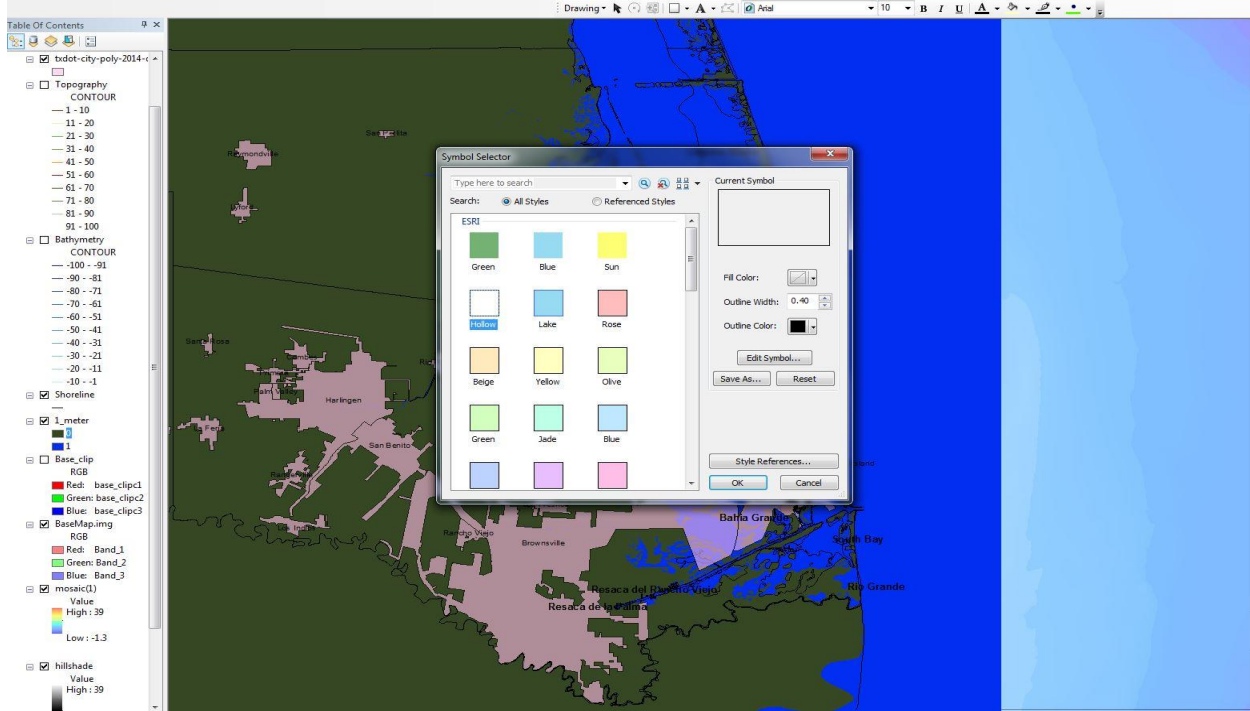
Drawing ▾ Arial 10 B I U A

Table Of Contents

txdot-city-poly-2014-c

Topography
CONTOUR
1 - 10
11 - 20
21 - 30
31 - 40
41 - 50
51 - 60
61 - 70
71 - 80
81 - 90
91 - 100

Bathymetry
CONTOUR
-100 - -91
-90 - -81
-80 - -71
-70 - -61
-60 - -51
-50 - -41
-40 - -31
-30 - -21
-20 - -11
-10 - -1

Shoreline

1_meter
0
1

Base_clip
RGB
Red: base_clipc1
Green: base_clipc2
Blue: base_clipc3

BaseMap.img
RGB
Red: Band_1
Green: Band_2
Blue: Band_3

mosaic(1)
Value
High : 39
Low : -1.3

hillshade
Value
High : 39

Symbol Selector

Type here to search
Search: All Styles Referenced Styles
ESRI
Green Blue Sun
Hollow Lake Rose
Beige Yellow Olive
Green Jade Blue

Current Symbol
Fill Color:
Outline Width: 0.40
Outline Color:
Edit Symbol...
Save As... Reset
Style References...
OK Cancel

Raymondville
Harlingen
San Benito
Rancho Viejo
Brownsville
Resaca del Rancho Viejo
Resaca de la Palma
Bahia Grande
South Bay
Rio Grande